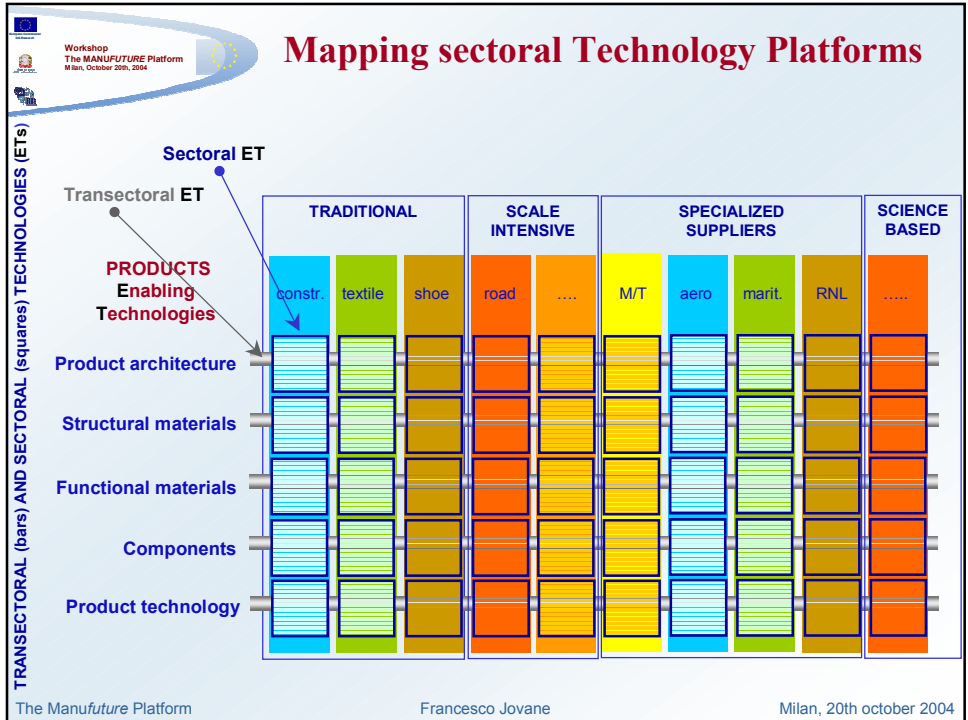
Workshop
The MANUFUTURE Platform
Milan, October 20th, 2004

Mapping sectoral Technology Platforms

TRANSECTORAL (bars) AND SECTORAL (squares) TECHNOLOGIES (ETs)

Sectoral ET

Transectoral ET

PRODUCTS
Enabling
Technologies

TRADITIONAL

SCALE INTENSIVE

SPECIALIZED SUPPLIERS

SCIENCE BASED

constr. textile shoe road …. M/T aero marit. RNL …..

Product architecture

Structural materials

Functional materials

Components

Product technology

The Manufuture Platform

Francesco Jovane

Milan, 20th october 2004